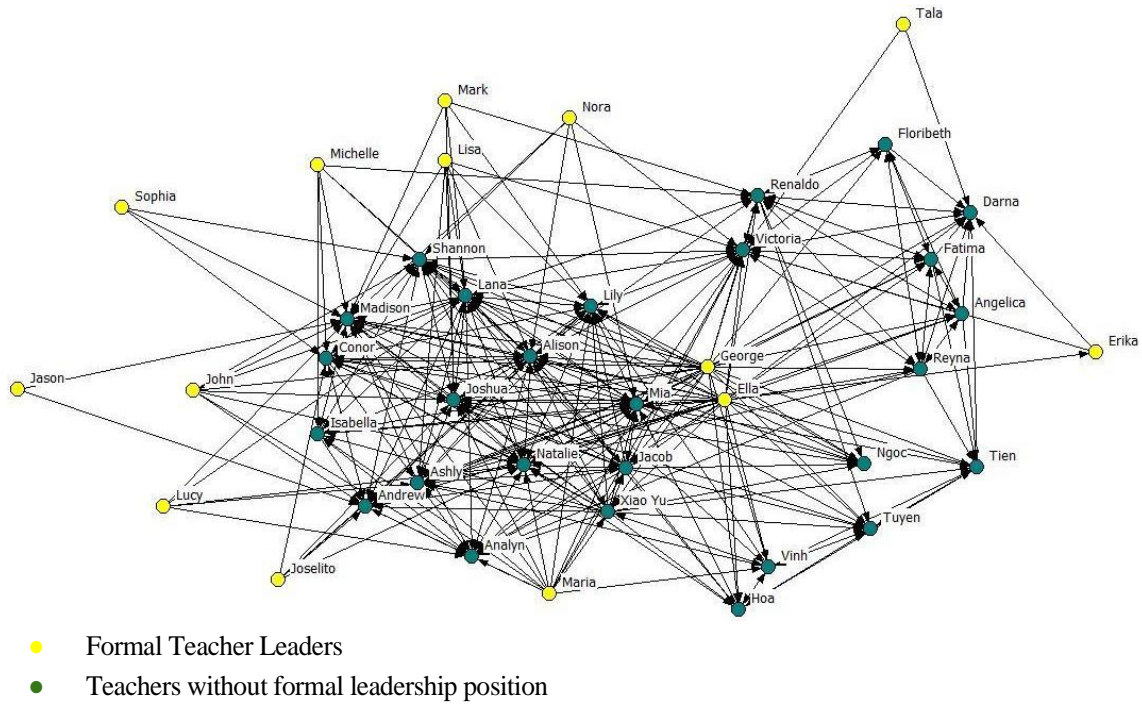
Tala

Mark

Nora

Floribeth

Michelle

Lisa

Renaldo

Sophia

Darna

Victoria

Shannon

Fatima

Lana

Lily

Madison

Angelica

Alison

Conor

George

Erika

Reyna

Jason

John

Joshua

Mia

Ella

Isabella

Ngoc

Jacob

Natalie

Tien

Ashly

Lucy

Andrew

Xiao Yu

Tuyen

Analyn

Vinh

Joselito

Maria

Hoa

Formal Teacher Leaders

Teachers without formal leadership position